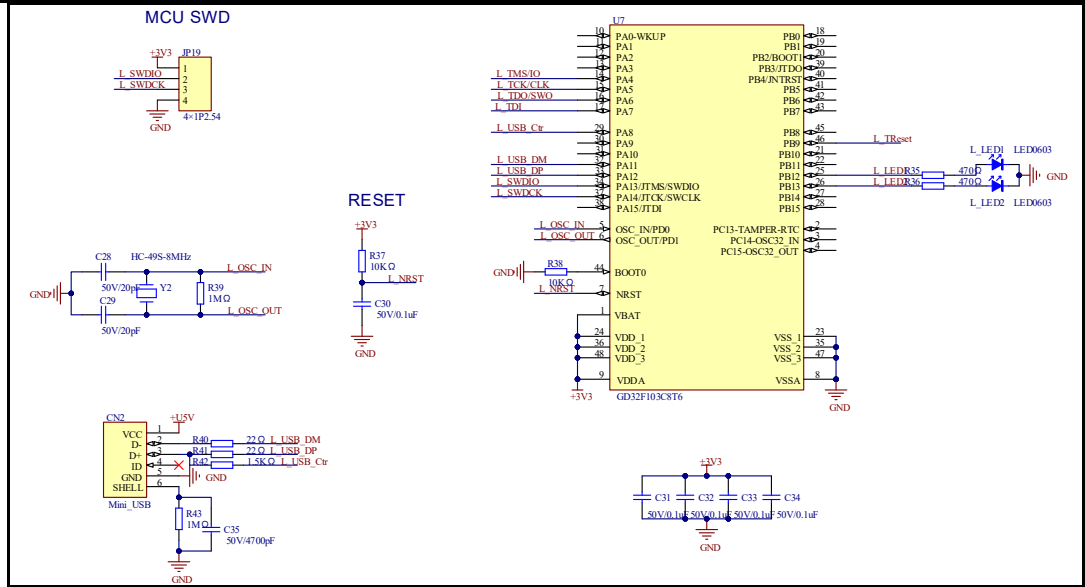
MCU SWD

+3V3
JP19
L_SWDIO
L_SWDCK
1
2
3
4
GND
4×1P2.54

RESET

+3V3
R37
10KΩ
L_NRST
C30
50V/0.1uF
GND

C28
HC-49S-8MHz
L_OSC_IN
GND
50V/20pF
Y2
R39
1MΩ
C29
L_OSC_OUT
50V/20pF

CN2
+U5V
VCC
D-
D+
ID
GND
SHELL
1
2
3
4
5
6
R40
22Ω
L_USB_DM
R41
22Ω
L_USB_DP
R42
1.5KΩ
L_USB_Ctr
GND
Mini_USB
R43
1MΩ
C35
50V/4700pF
GND

U7
L_TMS/IO
L_TCK/CLK
L_TDO/SWO
L_TDI
L_USB_Ctr
L_USB_DM
L_USB_DP
L_SWDIO
L_SWDCK
L_OSC_IN
L_OSC_OUT
GND
R38
10KΩ
L_NRST
+3V3
10 PA0-WKUP
11 PA1
12 PA2
13 PA3
14 PA4
15 PA5
16 PA6
17 PA7
29 PA8
30 PA9
31 PA10
32 PA11
33 PA12
34 PA13/JTMS/SWDIO
37 PA14/JTCK/SWCLK
38 PA15/JTDI
5 OSC_IN/PD0
6 OSC_OUT/PD1
44 BOOT0
7 NRST
1 VBAT
24 VDD_1
36 VDD_2
48 VDD_3
9 VDDA
PB0 18
PB1 19
PB2/BOOT1 20
PB3/JTDO 39
PB4/JNTRST 40
PB5 41
PB6 42
PB7 43
PB8 45
PB9 46
PB10 21
PB11 22
PB12 25
PB13 26
PB14 27
PB15 28
PC13-TAMPER-RTC 2
PC14-OSC32_IN 3
PC15-OSC32_OUT 4
VSS_1 23
VSS_2 35
VSS_3 47
VSSA 8
GD32F103C8T6
GND
L_TReset
L_LED1
LED0603
L_LEDR35
470Ω
L_LEDR36
470Ω
GND
L_LED2
LED0603

+3V3
C31
C32
C33
C34
50V/0.1uF
50V/0.1uF
50V/0.1uF
50V/0.1uF
GND